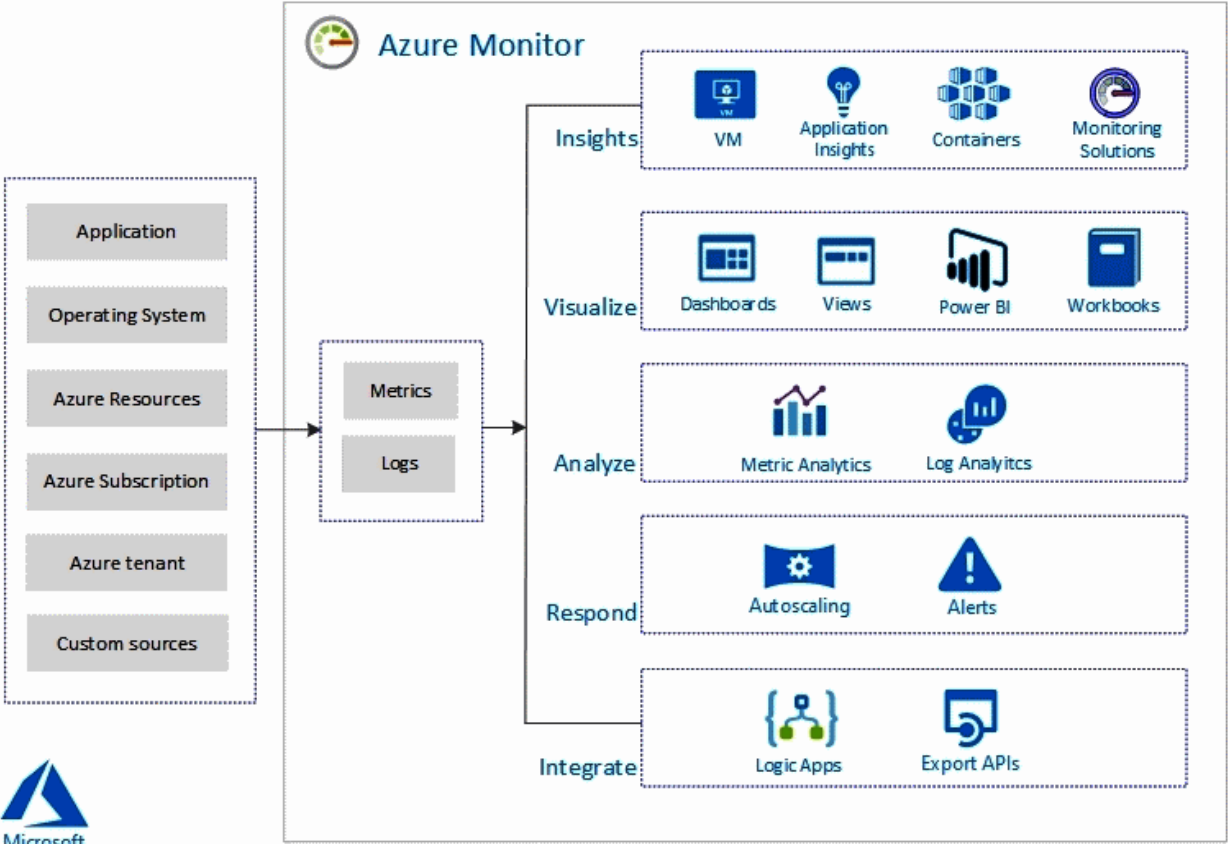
Azure Monitor

Application
Operating System
Azure Resources
Azure Subscription
Azure tenant
Custom sources

Metrics
Logs

Insights
VM
Application Insights
Containers
Monitoring Solutions

Visualize
Dashboards
Views
Power BI
Workbooks

Analyze
Metric Analytics
Log Analyitcs

Respond
Autoscaling
Alerts

Integrate
Logic Apps
Export APIs

Microsoft